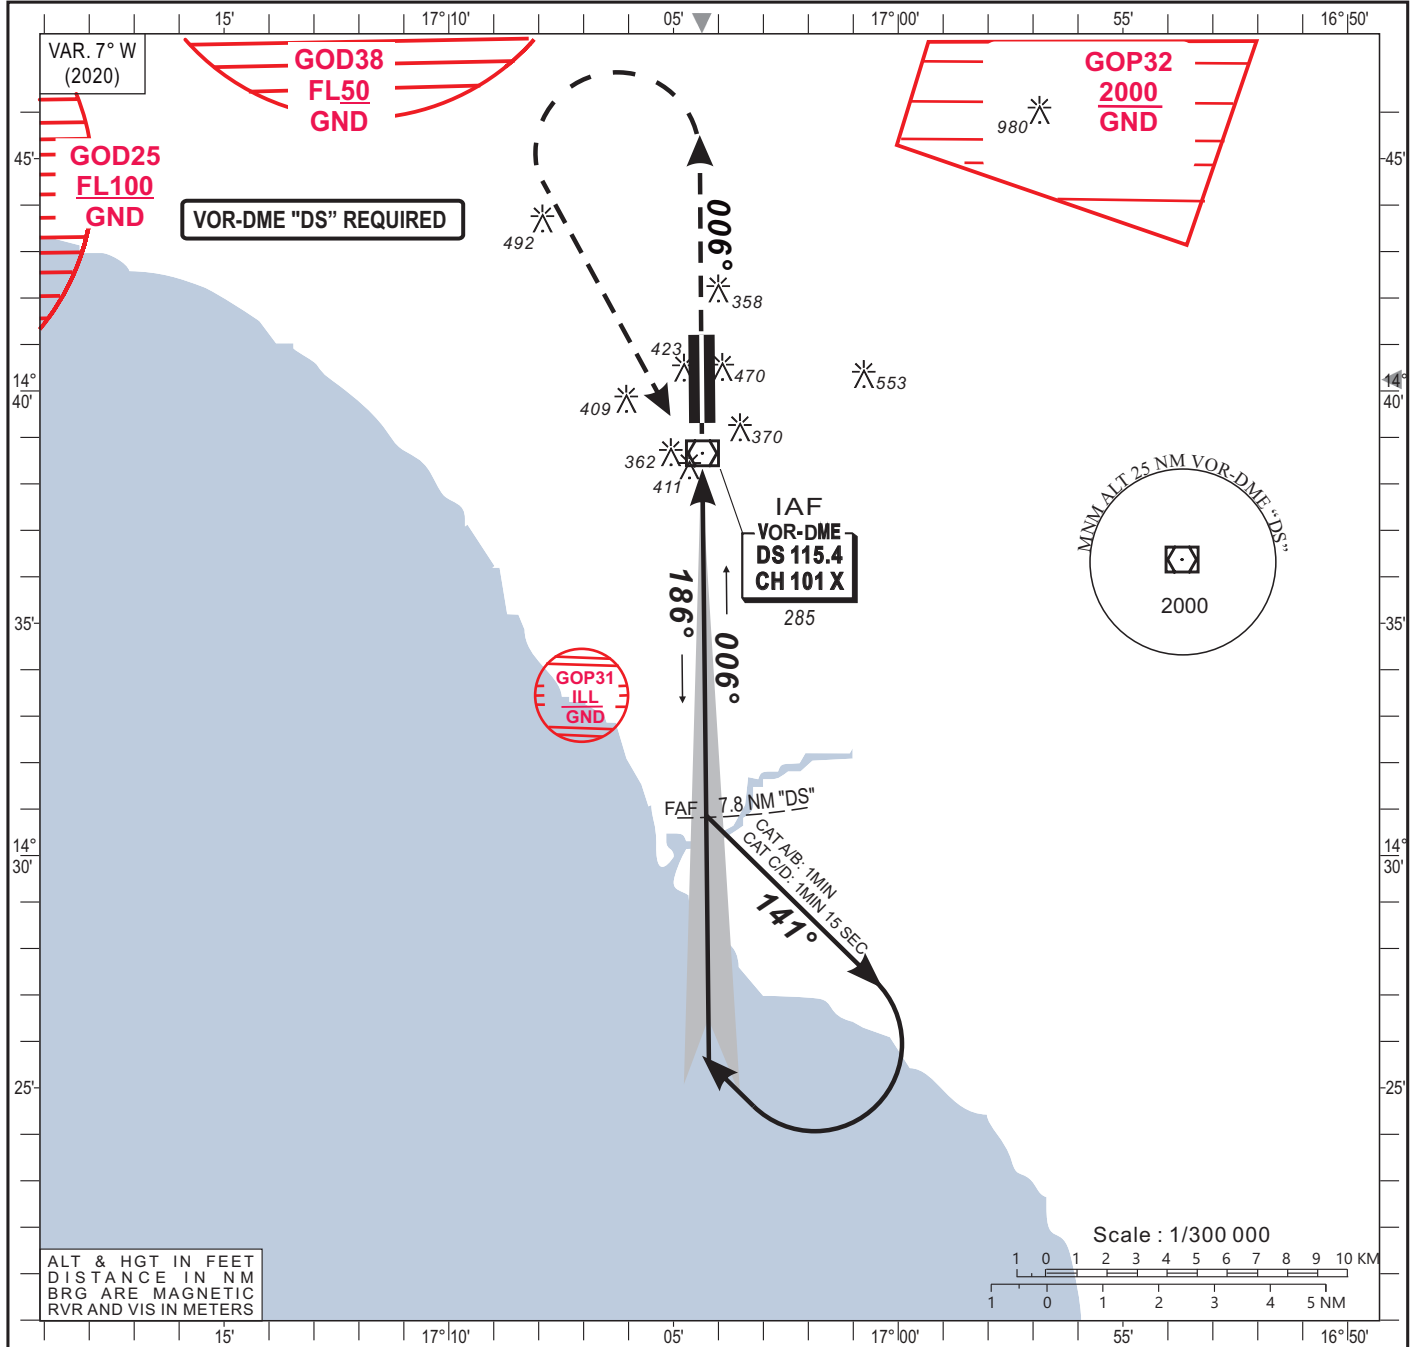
15' 17° 10' 05' 17° 00' 55' 16° 50'

VAR. 7° W (2020)

GOD38 FL50 GND

GOP32 2000 GND

980

GOD25 FL100 GND

VOR-DME "DS" REQUIRED

492

006°

358

423

470

553

409

370

362

411

IAF

VOR-DME DS 115.4 CH 101 X

285

MNM ALT 25 NM VOR-DME "DS"

2000

186°

006°

GOP31 ILL GND

FAF

7.8 NM "DS"

CAT A/B: 1MIN

CAT C/D: 1MIN 15 SEC

141°

45' 14° 40' 35' 14° 30' 25'

Scale : 1/300 000

1 0 1 2 3 4 5 6 7 8 9 10 KM

1 0 1 2 3 4 5 NM

ALT & HGT IN FEET
DISTANCE IN NM
BRG ARE MAGNETIC
RVR AND VIS IN METERS

15' 17° 10' 05' 17° 00' 55' 16° 50'